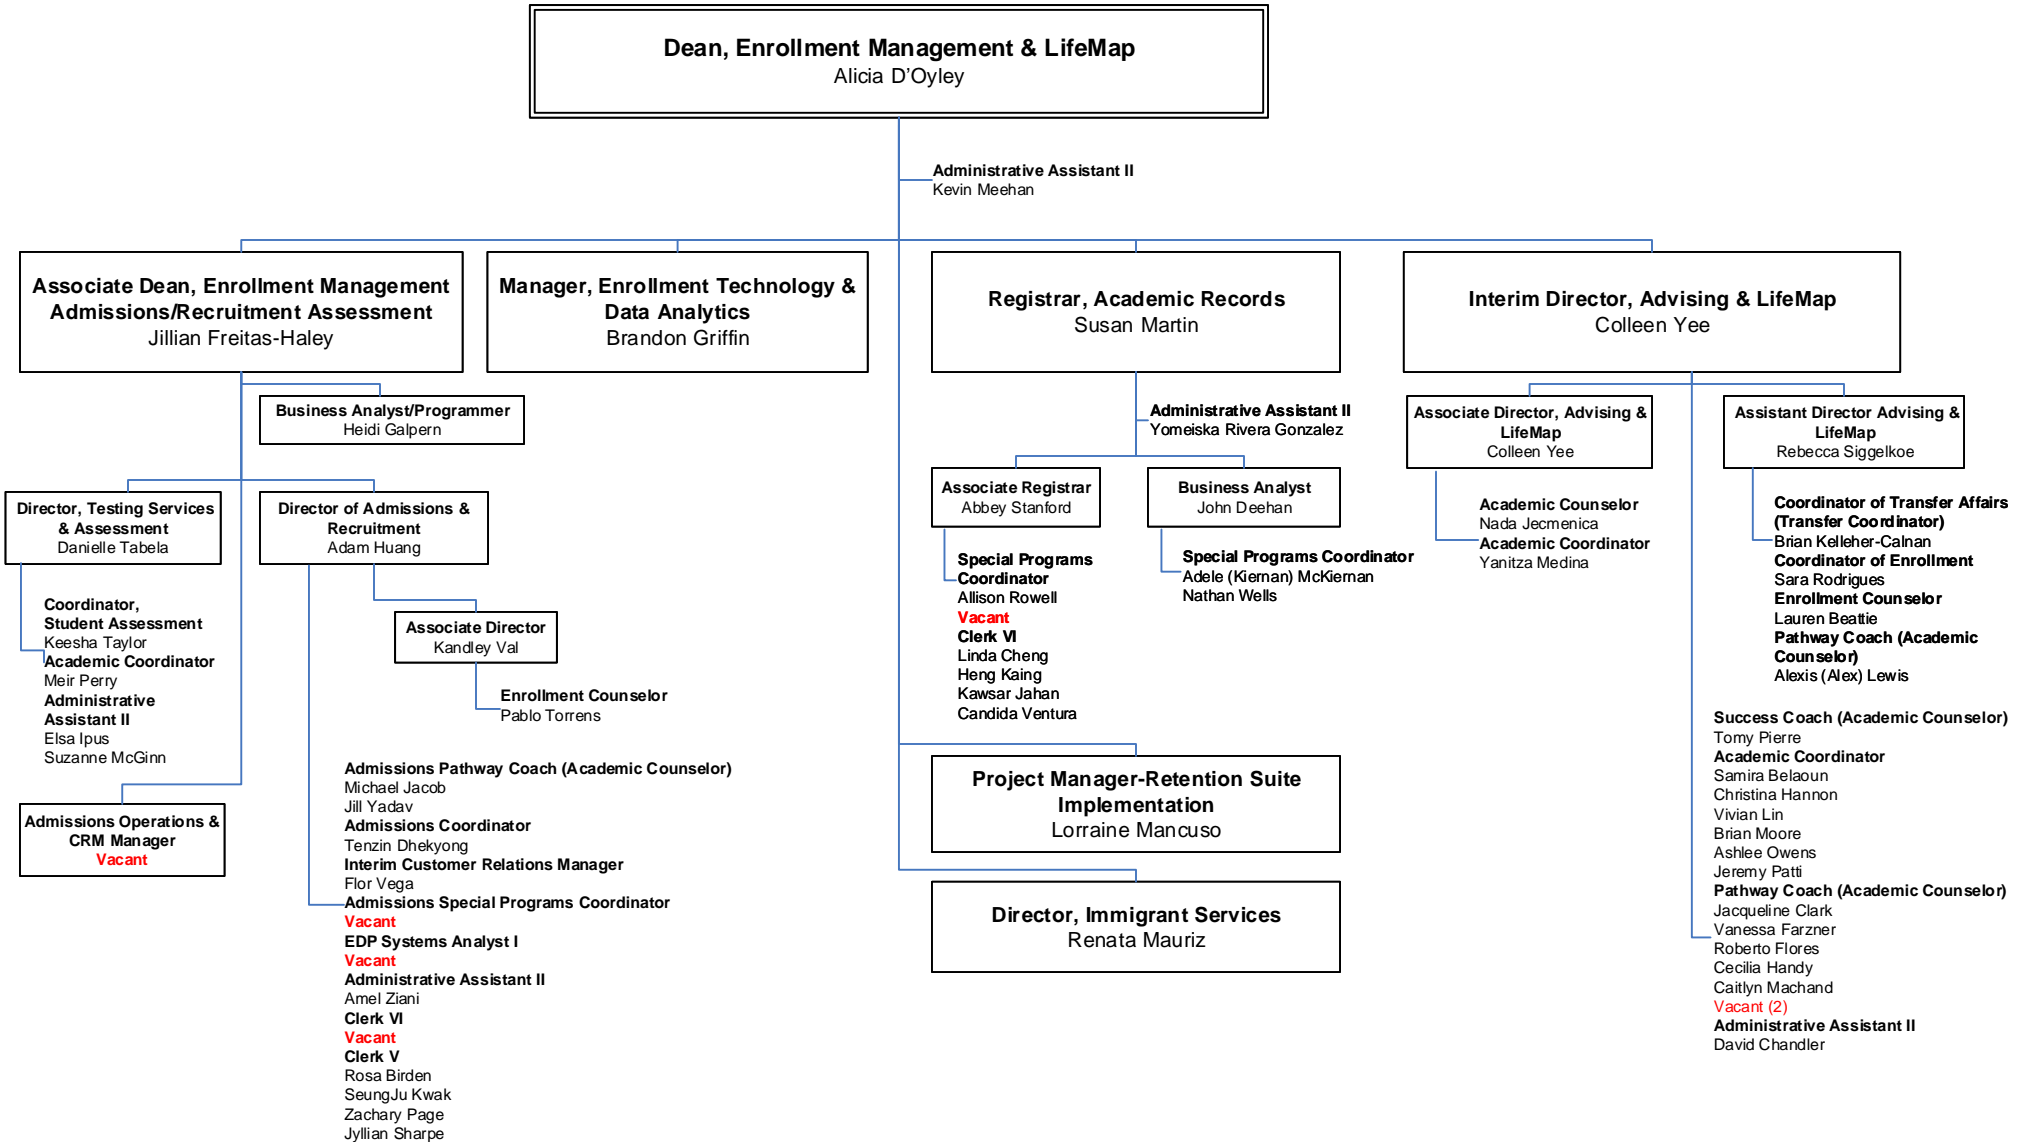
Dean, Enrollment Management & LifeMap
Alicia D'Oyley

Administrative Assistant II
Kevin Meehan

Associate Dean, Enrollment Management Admissions/Recruitment Assessment
Jillian Freitas-Haley

Business Analyst/Programmer
Heidi Galpern

Director, Testing Services & Assessment
Danielle Tabela

Coordinator, Student Assessment
Keesha Taylor
Academic Coordinator
Meir Perry
Administrative Assistant II
Elsa Ipus
Suzanne McGinn

Admissions Operations & CRM Manager
Vacant

Director of Admissions & Recruitment
Adam Huang

Associate Director
Kandley Val

Enrollment Counselor
Pablo Torrens

Admissions Pathway Coach (Academic Counselor)
Michael Jacob
Jill Yadav
Admissions Coordinator
Tenzin Dhekyong
Interim Customer Relations Manager
Flor Vega
Admissions Special Programs Coordinator
Vacant
EDP Systems Analyst I
Vacant
Administrative Assistant II
Amel Ziani
Clerk VI
Vacant
Clerk V
Rosa Birden
SeungJu Kwak
Zachary Page
Jyllian Sharpe

Manager, Enrollment Technology & Data Analytics
Brandon Griffin

Registrar, Academic Records
Susan Martin

Administrative Assistant II
Yomeiska Rivera Gonzalez

Associate Registrar
Abbey Stanford

Special Programs Coordinator
Allison Rowell
Vacant
Clerk VI
Linda Cheng
Heng Kaing
Kawsar Jahan
Candida Ventura

Business Analyst
John Deehan

Special Programs Coordinator
Adele (Kiernan) McKiernan
Nathan Wells

Project Manager-Retention Suite Implementation
Lorraine Mancuso

Director, Immigrant Services
Renata Mauriz

Interim Director, Advising & LifeMap
Colleen Yee

Associate Director, Advising & LifeMap
Colleen Yee

Academic Counselor
Nada Jecmenica
Academic Coordinator
Yanitza Medina

Assistant Director Advising & LifeMap
Rebecca Siggelkoe

Coordinator of Transfer Affairs (Transfer Coordinator)
Brian Kelleher-Calnan
Coordinator of Enrollment
Sara Rodrigues
Enrollment Counselor
Lauren Beattie
Pathway Coach (Academic Counselor)
Alexis (Alex) Lewis

Success Coach (Academic Counselor)
Tomy Pierre
Academic Coordinator
Samira Belaoun
Christina Hannon
Vivian Lin
Brian Moore
Ashlee Owens
Jeremy Patti
Pathway Coach (Academic Counselor)
Jacqueline Clark
Vanessa Farzner
Roberto Flores
Cecilia Handy
Caitlyn Machand
Vacant (2)
Administrative Assistant II
David Chandler